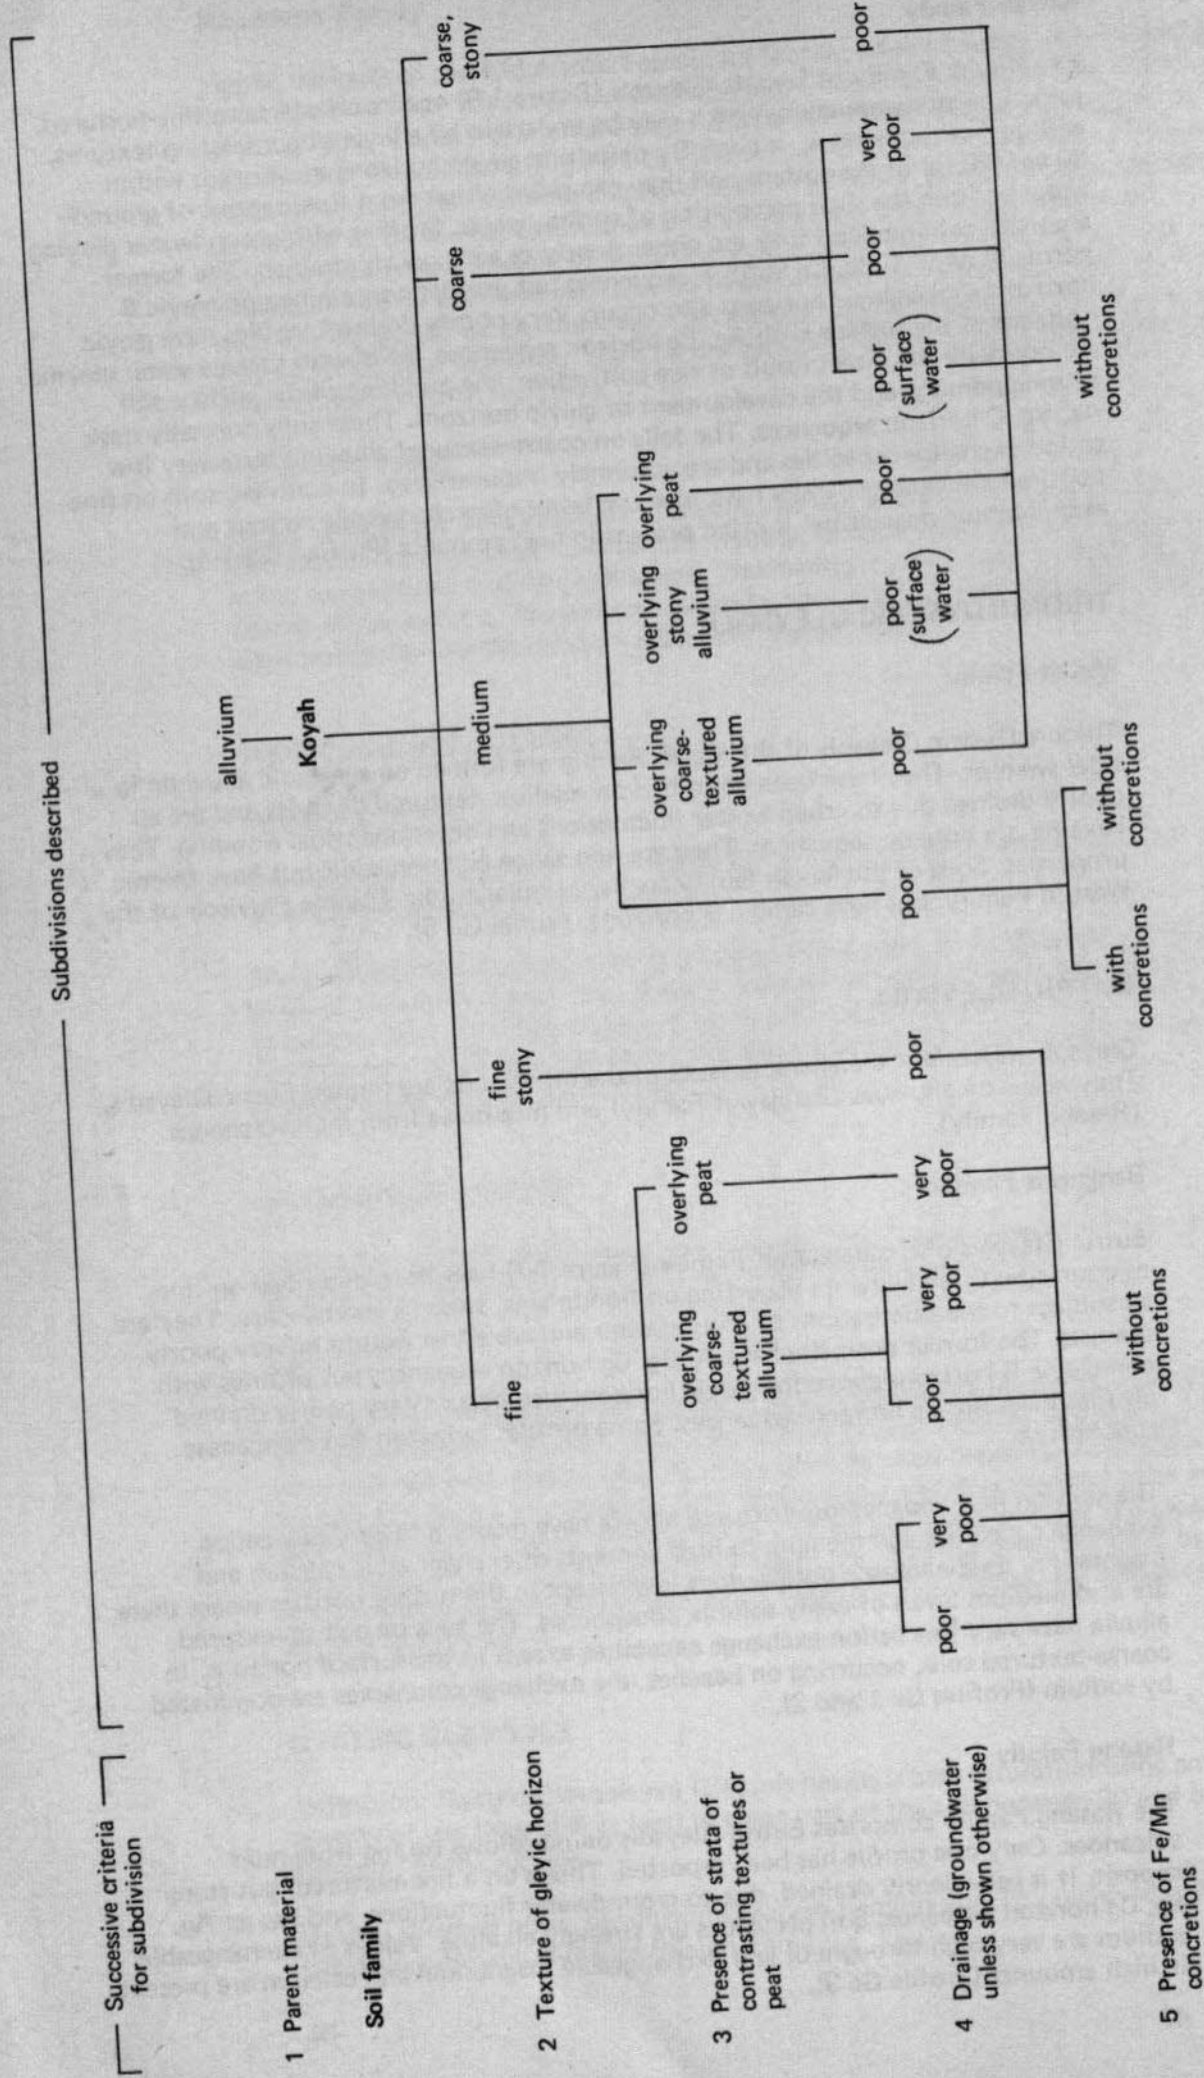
Successive criteria for subdivision

Subdivisions described

1 Parent material

alluvium

Soil family

Koyah

2 Texture of gleyic horizon

fine

fine stony

medium

coarse

coarse, stony

3 Presence of strata of contrasting textures or peat

overlying coarse-textured alluvium

overlying peat

overlying coarse-textured alluvium

overlying stony alluvium

overlying peat

4 Drainage (groundwater unless shown otherwise)

poor

very poor

poor

very poor

very poor

poor

poor

poor

poor (surface water)

poor

poor (surface water)

poor

very poor

poor

5 Presence of Fe/Mn concretions

without concretions

with concretions

without concretions

without concretions